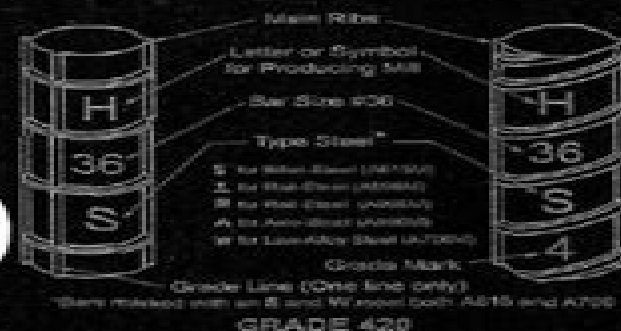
Main Ribs
Letter or Symbol for Producing Mill
Bar Size #36
Type Steel*
S for Billet-Steel (A615M)
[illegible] for Rail-Steel (A996M)
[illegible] for Rail-Steel (A996M)
A for Axle-Steel (A996M)
W for Low-Alloy Steel (A706M)
Grade Mark
Grade Line (One line only)
*Bars marked with an S and W meet both A615 and A706
H
36
S
H
36
S
4
GRADE 420